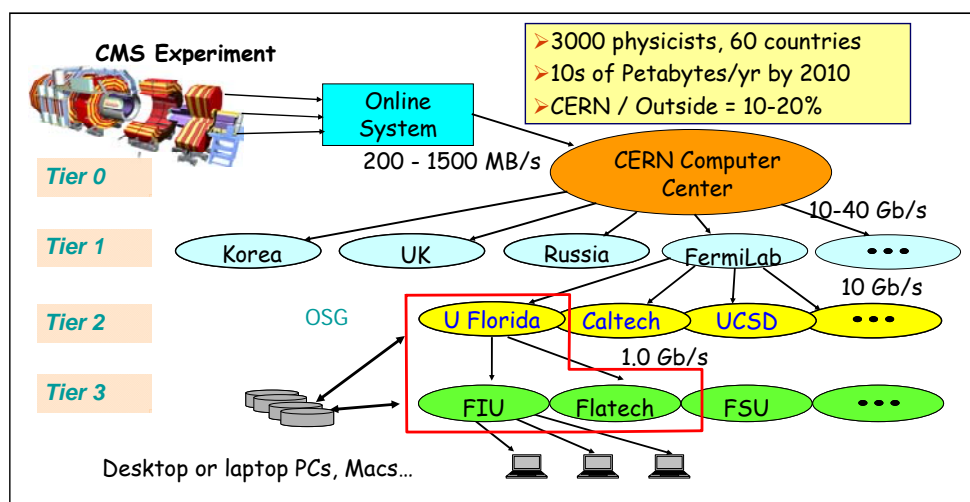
CMS Experiment

➢3000 physicists, 60 countries
➢10s of Petabytes/yr by 2010
➢CERN / Outside = 10-20%

Online System

200 - 1500 MB/s

CERN Computer Center

Tier 0

10-40 Gb/s

Tier 1

Korea

UK

Russia

FermiLab

•••

10 Gb/s

Tier 2

OSG

U Florida

Caltech

UCSD

•••

1.0 Gb/s

Tier 3

FIU

Flatech

FSU

•••

Desktop or laptop PCs, Macs…